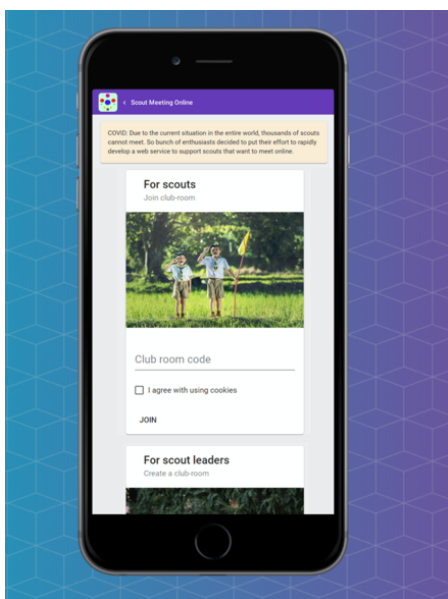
< Scout Meeting Online

COVID: Due to the current situation in the entire world, thousands of scouts cannot meet. So bunch of enthusiasts decided to put their effort to rapidly develop a web service to support scouts that want to meet online.

For scouts
Join club-room

Club room code

I agree with using cookies

JOIN

For scout leaders
Create a club-room